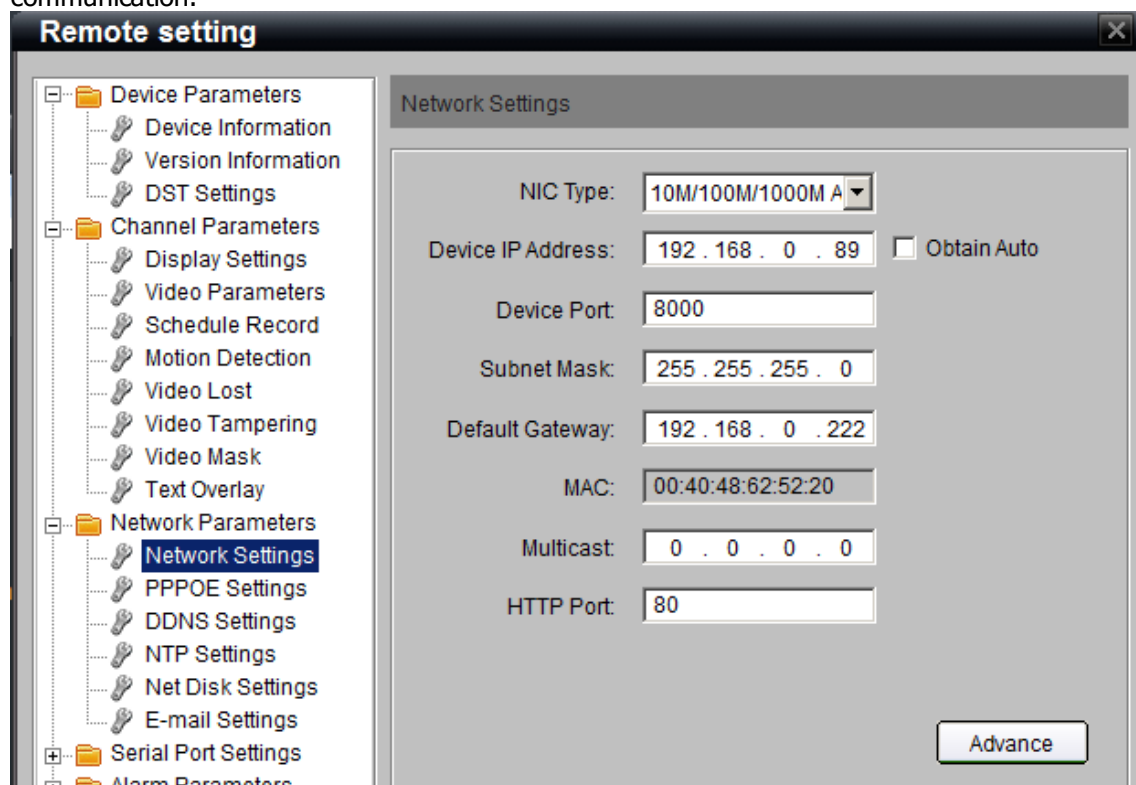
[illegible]

Remote setting

Device Parameters
Device Information
Version Information
DST Settings
Channel Parameters
Display Settings
Video Parameters
Schedule Record
Motion Detection
Video Lost
Video Tampering
Video Mask
Text Overlay
Network Parameters
Network Settings
PPPOE Settings
DDNS Settings
NTP Settings
Net Disk Settings
E-mail Settings
Serial Port Settings
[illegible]

Network Settings

NIC Type: 10M/100M/1000M A
Device IP Address: 192 . 168 . 0 . 89
Obtain Auto
Device Port: 8000
Subnet Mask: 255 . 255 . 255 . 0
Default Gateway: 192 . 168 . 0 . 222
MAC: 00:40:48:62:52:20
Multicast: 0 . 0 . 0 . 0
HTTP Port: 80

Advance